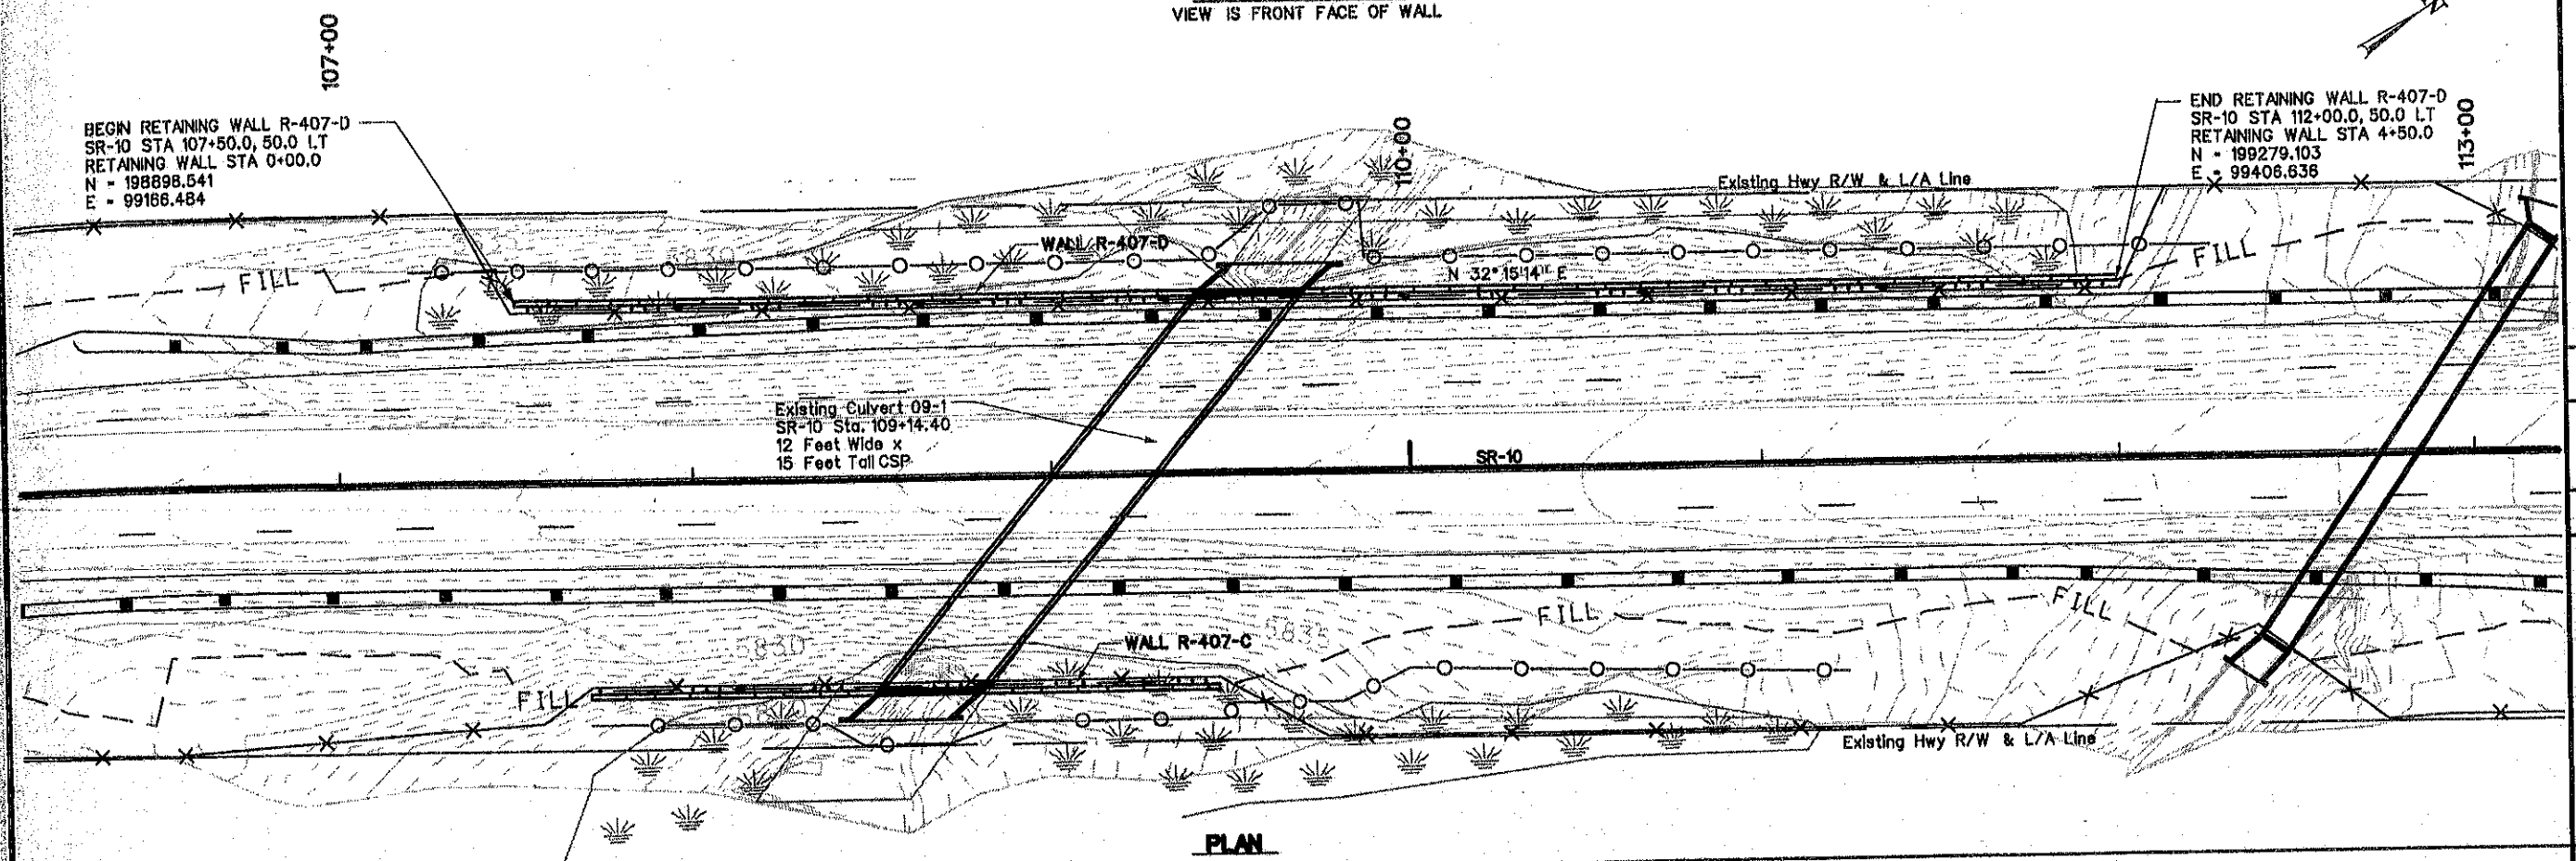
VIEW IS FRONT FACE OF WALL

107+00

BEGIN RETAINING WALL R-407-D
SR-10 STA 107+50.0, 50.0 LT
RETAINING WALL STA 0+00.0
N = 198898.541
E = 99166.484

110+00

END RETAINING WALL R-407-D
SR-10 STA 112+00.0, 50.0 LT
RETAINING WALL STA 4+50.0
N = 199279.103
E = 99406.636

113+00

Existing Hwy R/W & L/A Line

WALL R-407-D

N 32° 15' 14" E

FILL

FILL

Existing Culvert 09-1
SR-10 Sta. 109+14.40
12 Feet Wide x
15 Feet Tall CSP

SR-10

FILL

FILL

WALL R-407-C

5835

5830

FILL

Existing Hwy R/W & L/A Line

PLAN